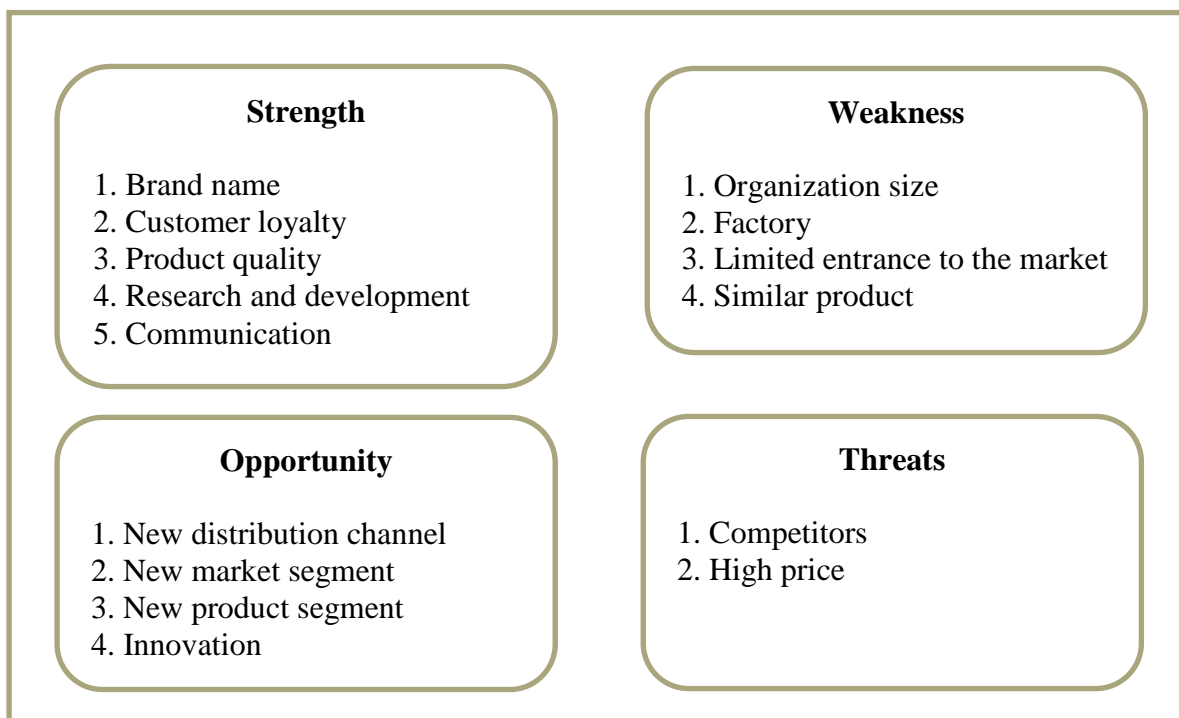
**Strength**

1. Brand name
2. Customer loyalty
3. Product quality
4. Research and development
5. Communication

**Weakness**

1. Organization size
2. Factory
3. Limited entrance to the market
4. Similar product

**Opportunity**

1. New distribution channel
2. New market segment
3. New product segment
4. Innovation

**Threats**

1. Competitors
2. High price